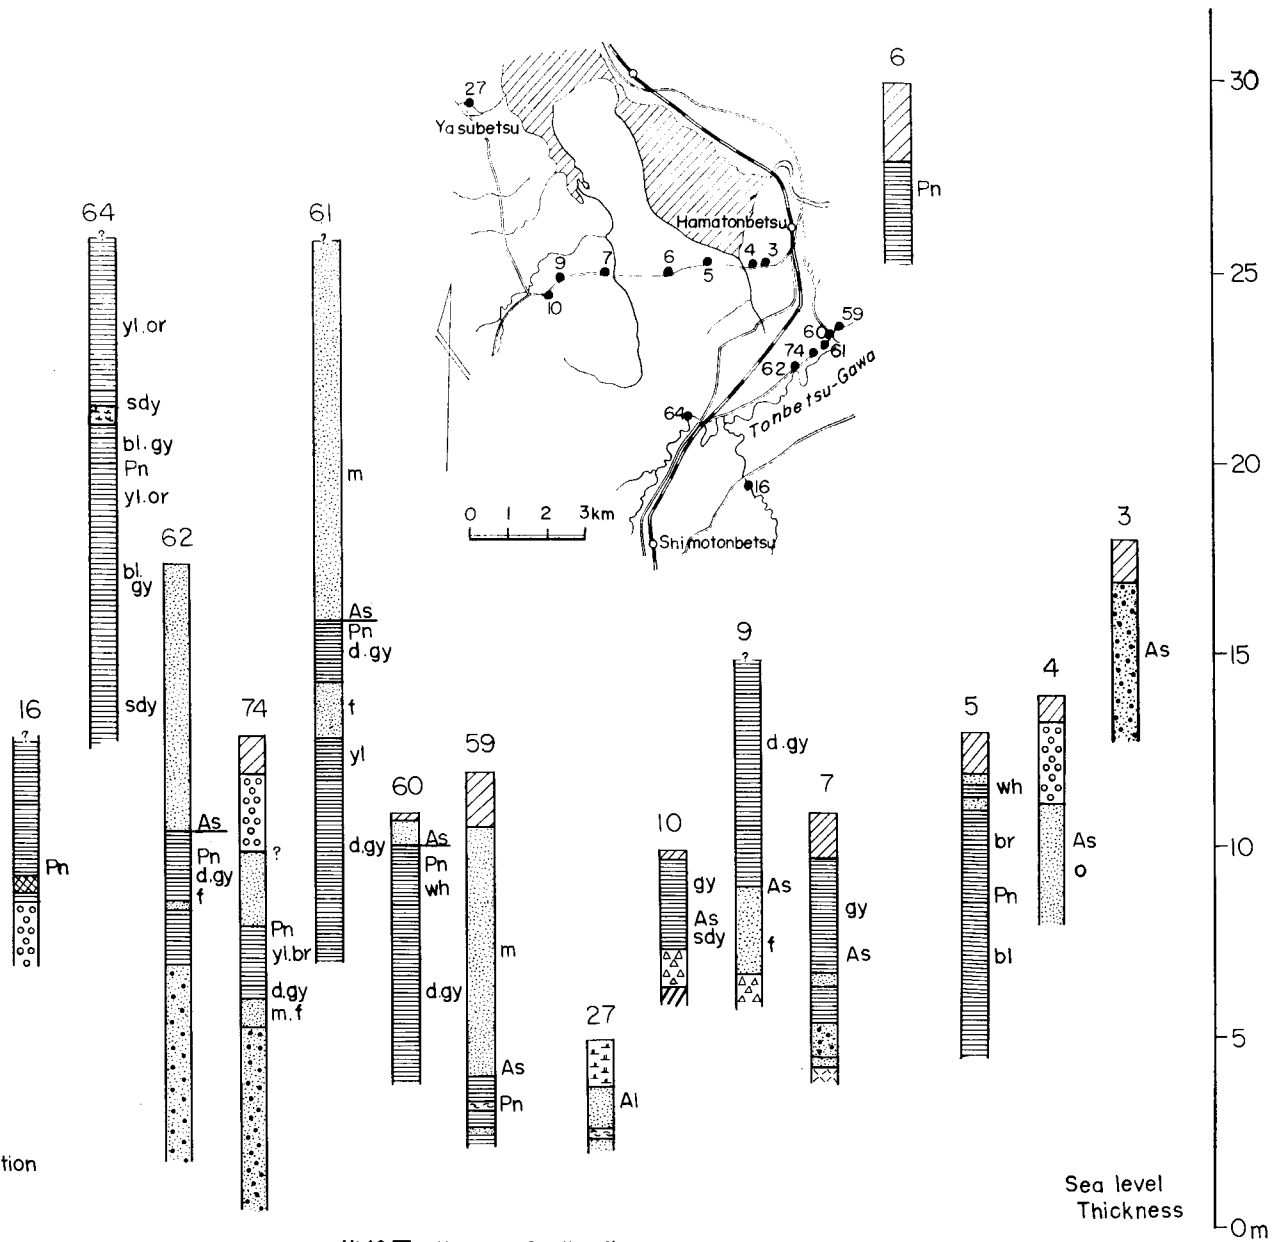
27
Yasubetsu
Hamatonbetsu
9
7
6
5
4
3
10
59
60
74
61
62
64
Tonbetsu-Gawa
16
0 1 2 3km
Shimotonbetsu

6
Pn

64
?
yl.or
sdy
bl.gy
Pn
yl.or
bl.gy
sdy

61
?
m
As
Pn
d.gy
f
yl
d.gy

62
As
Pn
d.gy
f

16
?
Pn

74
?
Pn
yl.br
d.gy
m.f

60
As
Pn
wh
d.gy

59
m
As
Pn

27
Al

10
gy
As
sdy

9
?
d.gy
As
f

7
gy
As

5
wh
br
Pn
bl

4
As
o

3
As

tion

Sea level
Thickness

30
25
20
15
10
5
0m